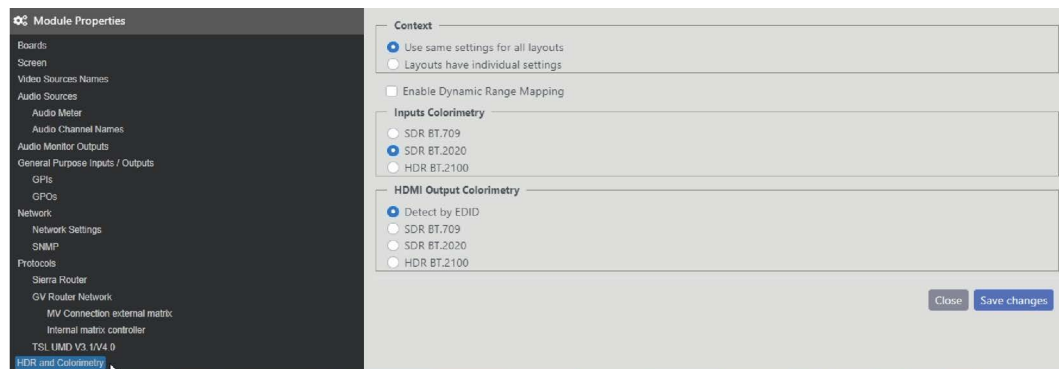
Module Properties

Boards
Screen
Video Sources Names
Audio Sources
Audio Meter
Audio Channel Names
Audio Monitor Outputs
General Purpose Inputs / Outputs
GPIs
GPOs
Network
Network Settings
SNMP
Protocols
Sierra Router
GV Router Network
MV Connection external matrix
Internal matrix controller
TSL UMD V3.1/V4.0
HDR and Colorimetry

Context
Use same settings for all layouts
Layouts have individual settings

Enable Dynamic Range Mapping

Inputs Colorimetry
SDR BT.709
SDR BT.2020
HDR BT.2100

HDMI Output Colorimetry
Detect by EDID
SDR BT.709
SDR BT.2020
HDR BT.2100

Close
Save changes